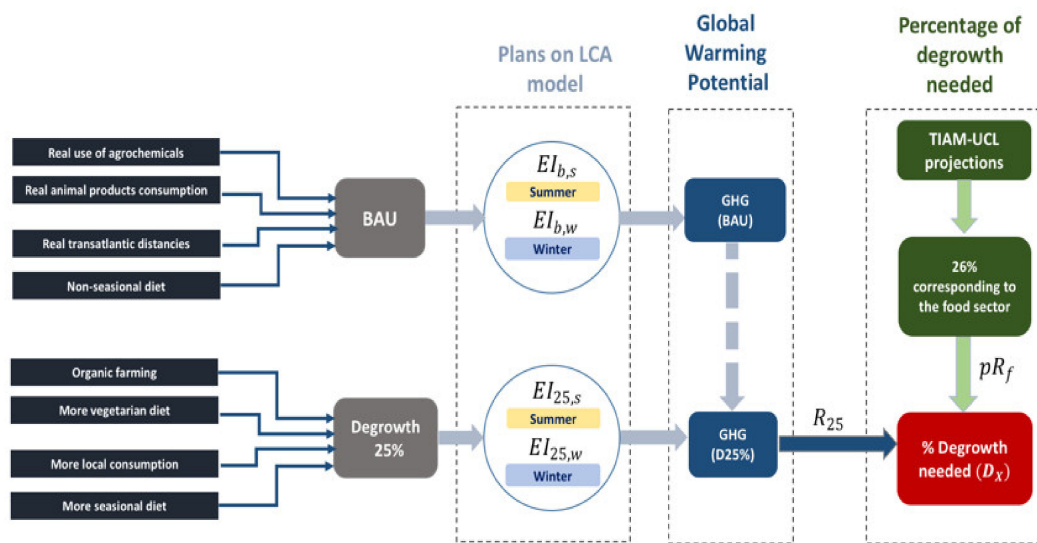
Plans on LCA model

Global Warming Potential

Percentage of degrowth needed

Real use of agrochemicals

Real animal products consumption

Real transatlantic distancies

Non-seasional diet

BAU

$EI_{b,s}$

Summer

$EI_{b,w}$

Winter

GHG (BAU)

TIAM-UCL projections

26% corresponding to the food sector

$pR_f$

Organic farming

More vegetarian diet

More local consumption

More seasonal diet

Degrowth 25%

$EI_{25,s}$

Summer

$EI_{25,w}$

Winter

GHG (D25%)

$R_{25}$

% Degrowth needed $(D_X)$